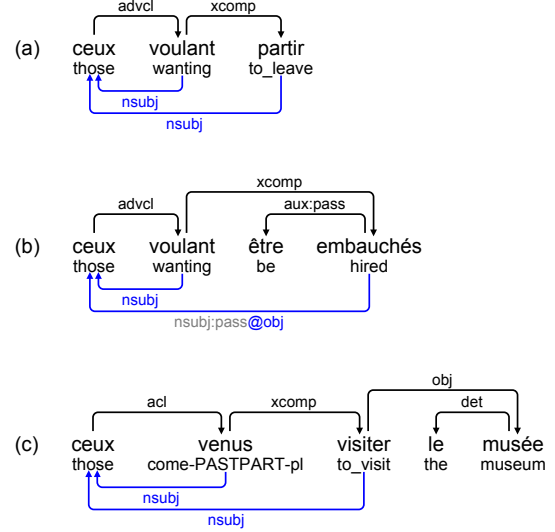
advcl xcomp

(a) ceux voulant partir
those wanting to_leave

nsubj

nsubj

xcomp

advcl aux:pass

(b) ceux voulant être embauchés
those wanting be hired

nsubj

nsubj:pass@obj

obj

acl xcomp det

(c) ceux venus visiter le musée
those come-PASTPART-pl to_visit the museum

nsubj

nsubj